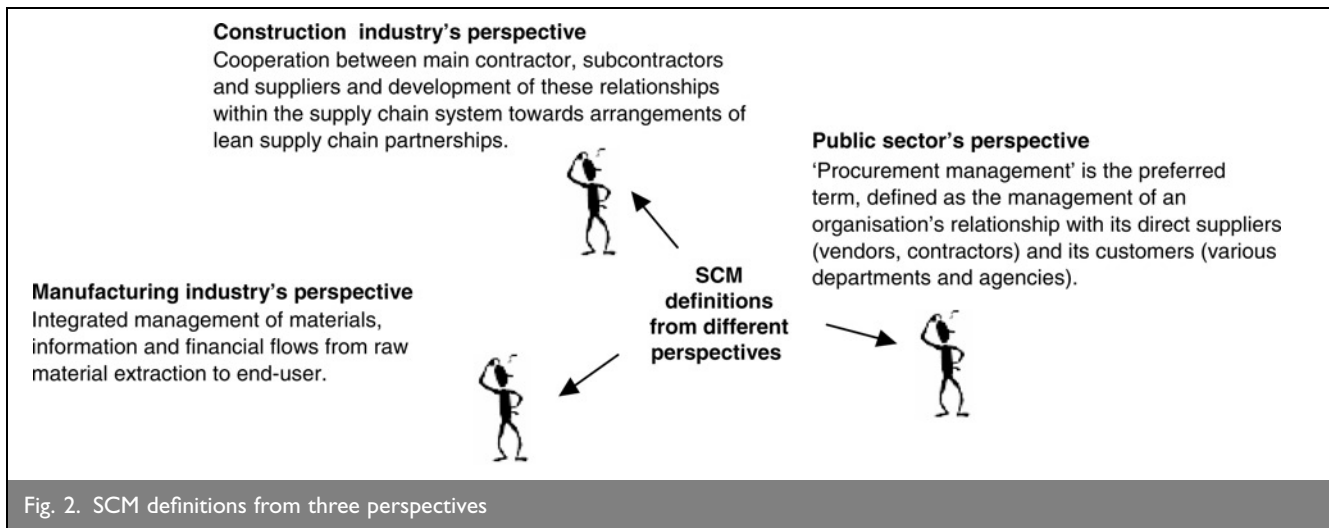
Construction industry's perspective
Cooperation between main contractor, subcontractors and suppliers and development of these relationships within the supply chain system towards arrangements of lean supply chain partnerships.

Public sector's perspective
'Procurement management' is the preferred term, defined as the management of an organisation's relationship with its direct suppliers (vendors, contractors) and its customers (various departments and agencies).

SCM definitions from different perspectives

Manufacturing industry's perspective
Integrated management of materials, information and financial flows from raw material extraction to end-user.

Fig. 2. SCM definitions from three perspectives